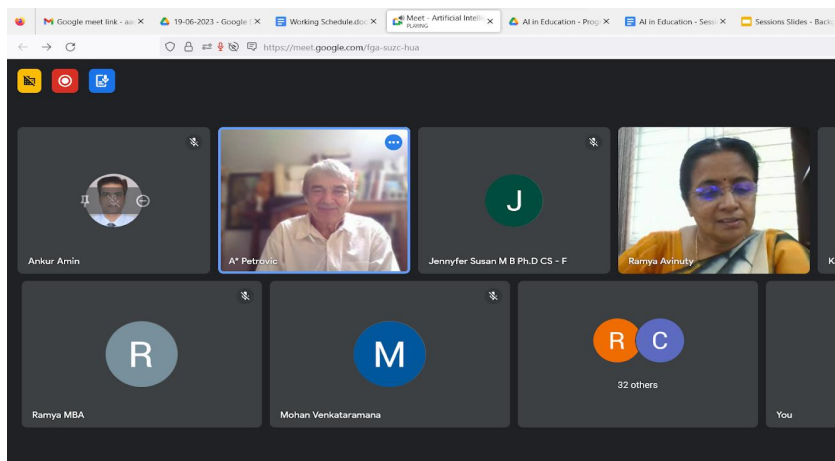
Google meet link - as ✕
19-06-2023 - Google ✕
Working Schedule.doc ✕
Meet - Artificial Intell PLAYING ✕
AI in Education - Prog ✕
AI in Education - Sess ✕
Sessions Slides - Back

https://meet.google.com/fga-suzc-hua

Ankur Amin
A* Petrovic
J
Jennyfer Susan M B Ph.D CS - F
Ramya Avinuty
K
R
Ramya MBA
M
Mohan Venkataramana
R C
32 others
You